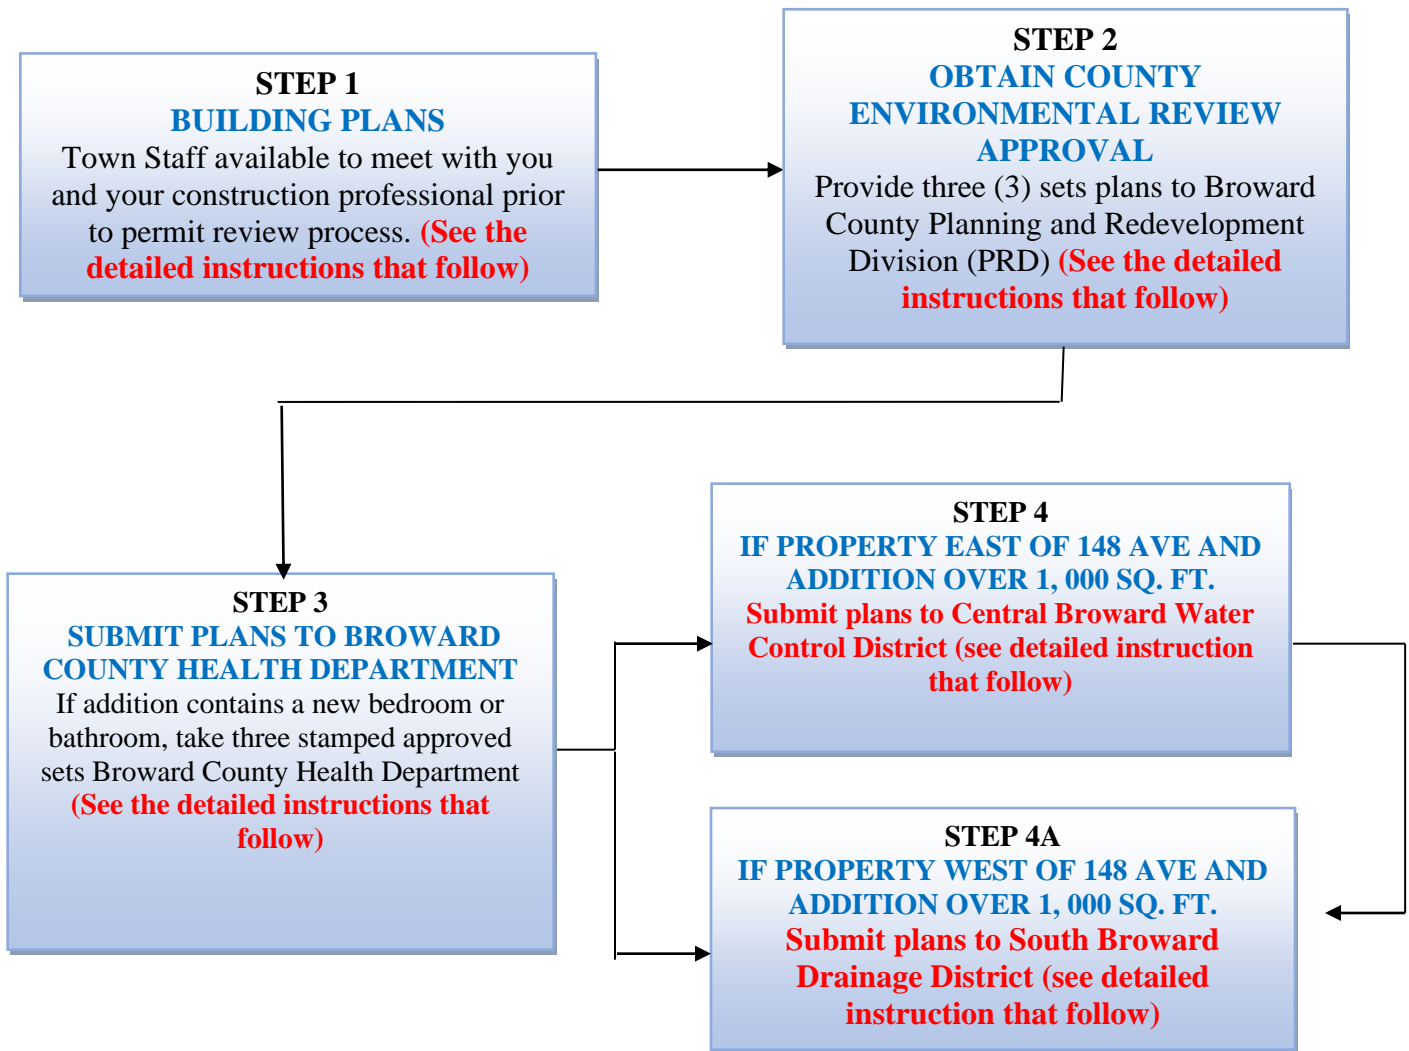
STEP 1
BUILDING PLANS
Town Staff available to meet with you and your construction professional prior to permit review process. (See the detailed instructions that follow)

STEP 2
OBTAIN COUNTY ENVIRONMENTAL REVIEW APPROVAL
Provide three (3) sets plans to Broward County Planning and Redevelopment Division (PRD) (See the detailed instructions that follow)

STEP 3
SUBMIT PLANS TO BROWARD COUNTY HEALTH DEPARTMENT
If addition contains a new bedroom or bathroom, take three stamped approved sets Broward County Health Department (See the detailed instructions that follow)

STEP 4
IF PROPERTY EAST OF 148 AVE AND ADDITION OVER 1, 000 SQ. FT.
Submit plans to Central Broward Water Control District (see detailed instruction that follow)

STEP 4A
IF PROPERTY WEST OF 148 AVE AND ADDITION OVER 1, 000 SQ. FT.
Submit plans to South Broward Drainage District (see detailed instruction that follow)